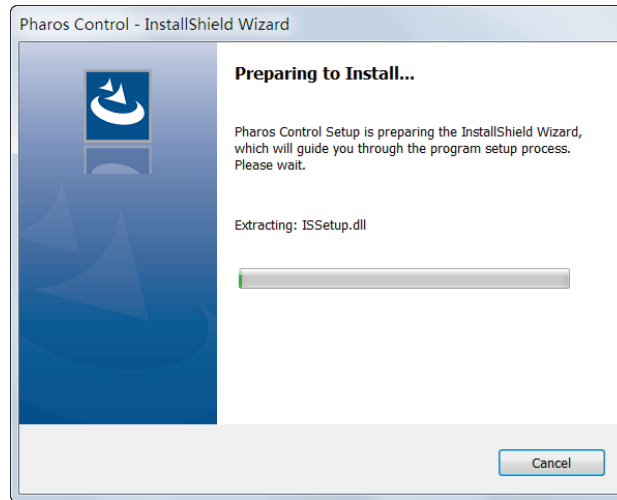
Pharos Control - InstallShield Wizard

Preparing to Install...

Pharos Control Setup is preparing the InstallShield Wizard, which will guide you through the program setup process. Please wait.

Extracting: ISSetup.dll

Cancel